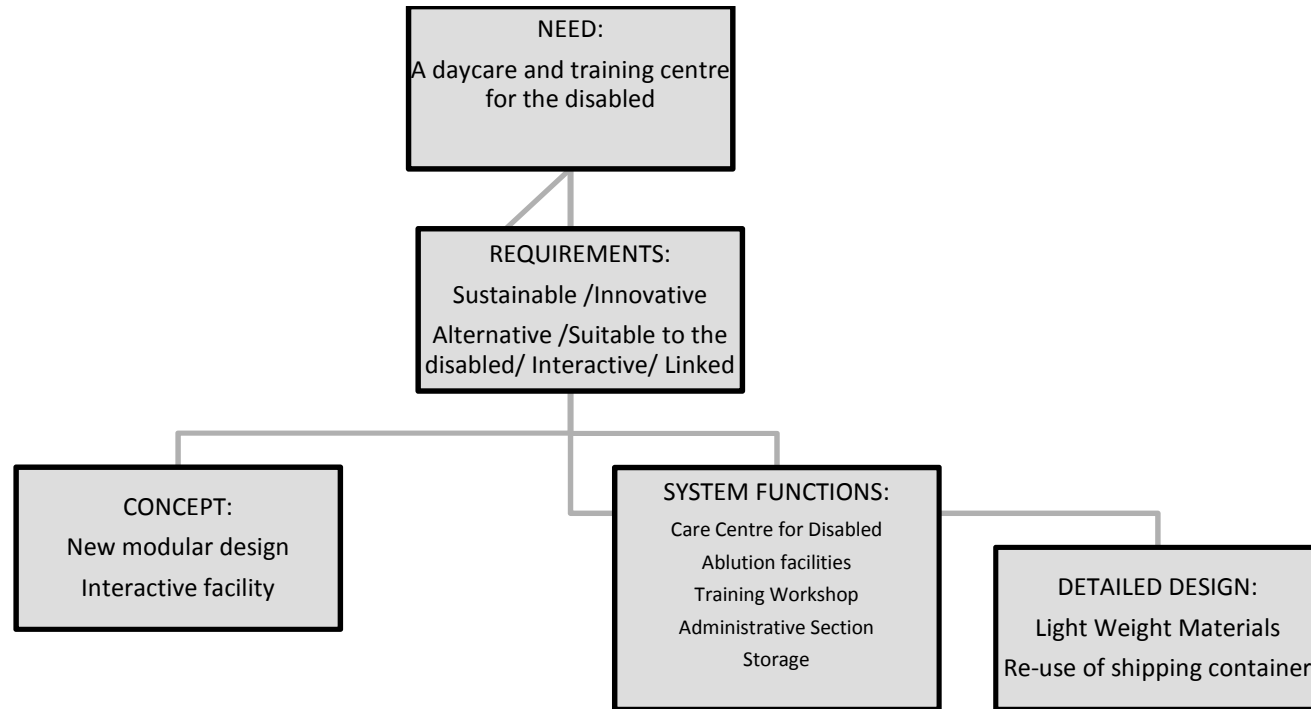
NEED:
A daycare and training centre for the disabled

REQUIREMENTS:
Sustainable /Innovative
Alternative /Suitable to the disabled/ Interactive/ Linked

CONCEPT:
New modular design
Interactive facility

SYSTEM FUNCTIONS:
Care Centre for Disabled
Ablution facilities
Training Workshop
Administrative Section
Storage

DETAILED DESIGN:
Light Weight Materials
Re-use of shipping container